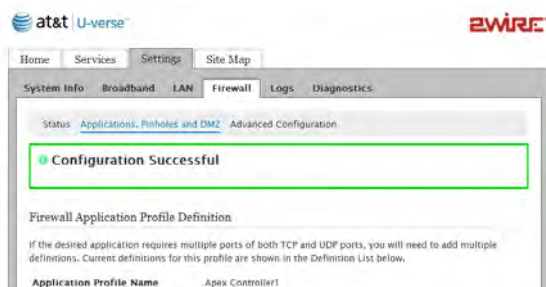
at&t U-verse

2wire

Home Services Settings Site Map

System Info Broadband LAN Firewall Logs Diagnostics

Status Applications, Pinholes and DMZ Advanced Configuration

Configuration Successful

Firewall Application Profile Definition

If the desired application requires multiple ports of both TCP and UDP ports, you will need to add multiple definitions. Current definitions for this profile are shown in the Definition List below.

Application Profile Name Apex Controller1